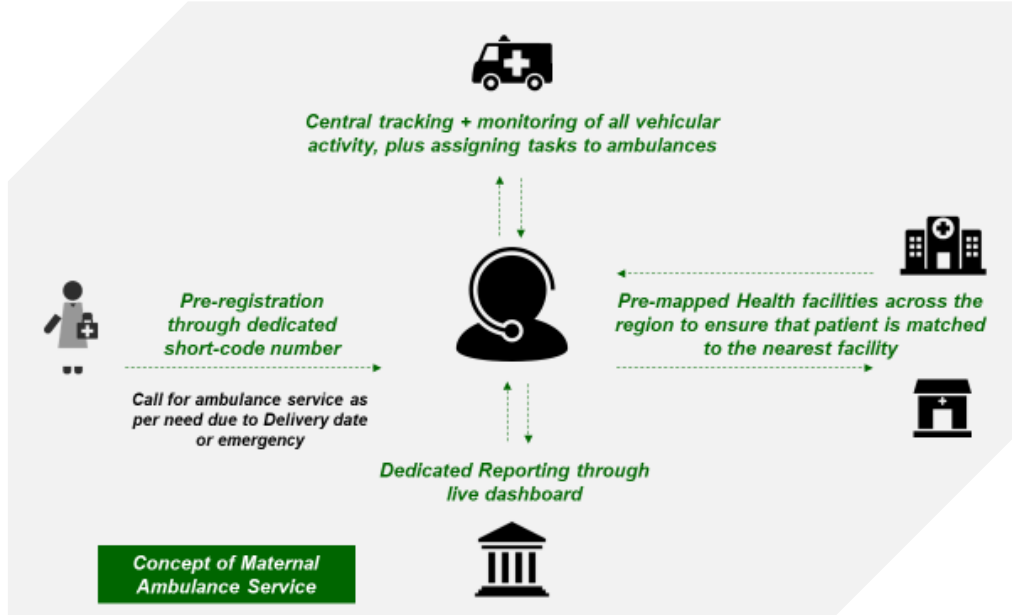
Central tracking + monitoring of all vehicular activity, plus assigning tasks to ambulances

Pre-registration through dedicated short-code number

Call for ambulance service as per need due to Delivery date or emergency

Pre-mapped Health facilities across the region to ensure that patient is matched to the nearest facility

Dedicated Reporting through live dashboard

Concept of Maternal Ambulance Service